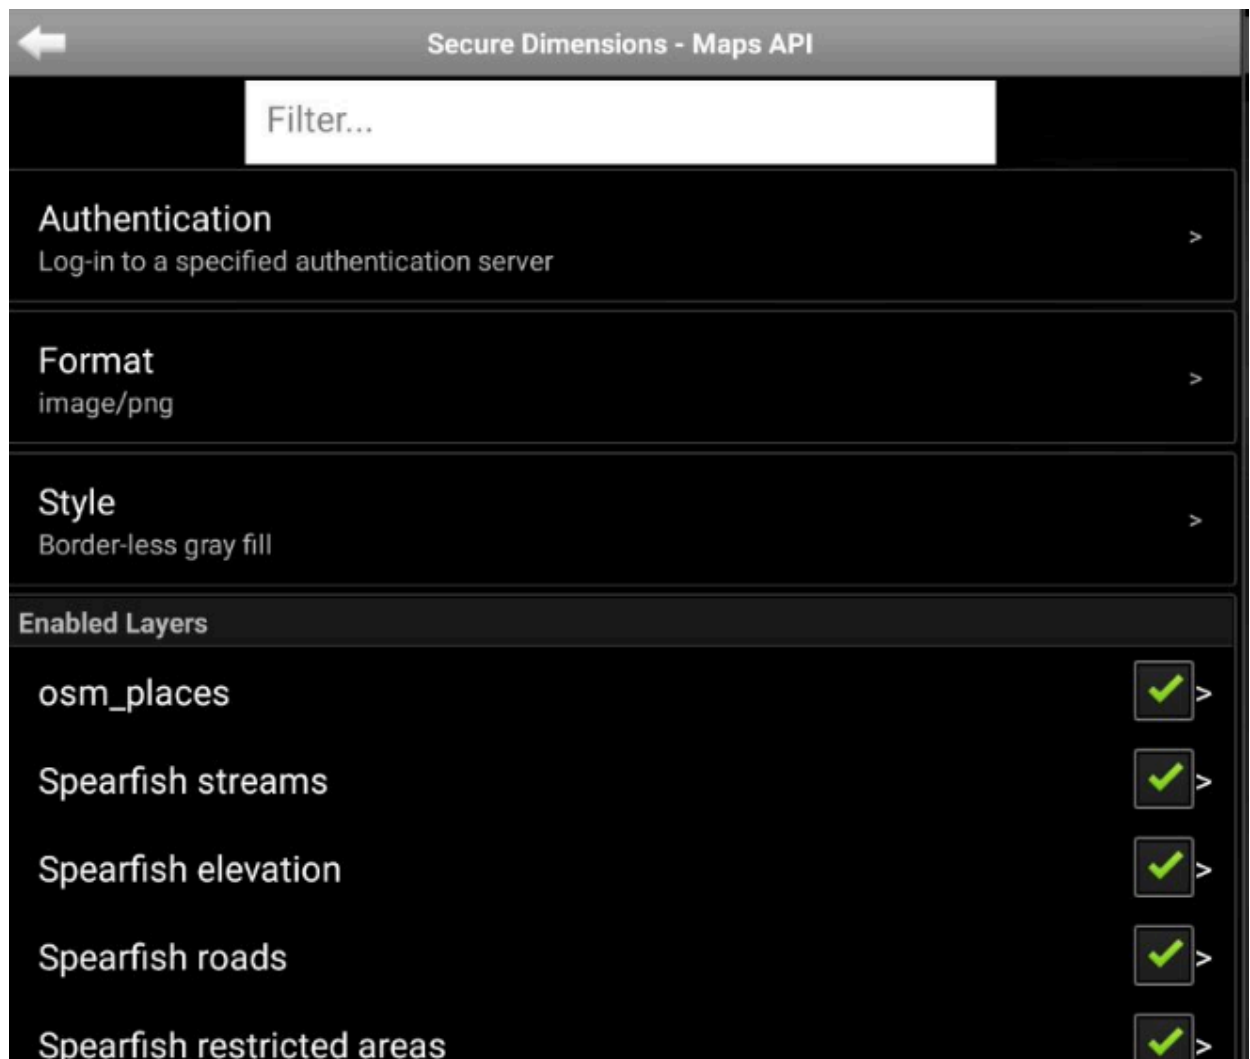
Secure Dimensions - Maps API

Filter...

Authentication
Log-in to a specified authentication server
>

Format
image/png
>

Style
Border-less gray fill
>

Enabled Layers

osm_places >

Spearfish streams >

Spearfish elevation >

Spearfish roads >

Spearfish restricted areas >